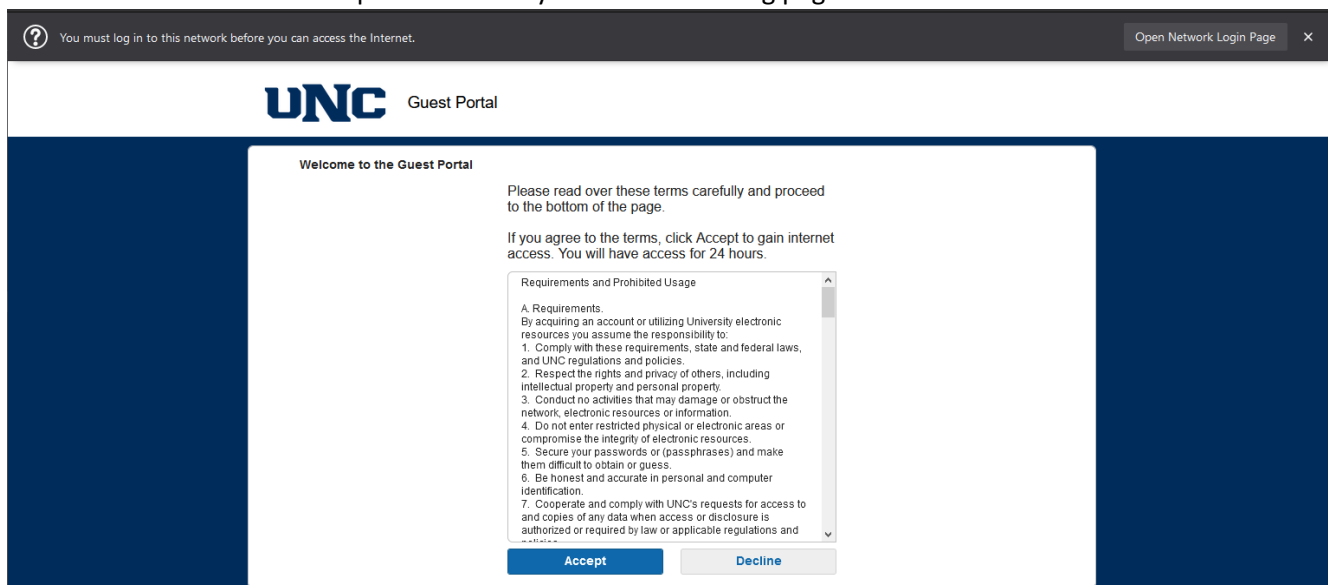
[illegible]

You must log in to this network before you can access the Internet.

Open Network Login Page ×

UNC Guest Portal

Welcome to the Guest Portal

Please read over these terms carefully and proceed to the bottom of the page.

If you agree to the terms, click Accept to gain internet access. You will have access for 24 hours.

Requirements and Prohibited Usage

A. Requirements.
By acquiring an account or utilizing University electronic resources you assume the responsibility to:
1. Comply with these requirements, state and federal laws, and UNC regulations and policies.
2. Respect the rights and privacy of others, including intellectual property and personal property.
3. Conduct no activities that may damage or obstruct the network, electronic resources or information.
4. Do not enter restricted physical or electronic areas or compromise the integrity of electronic resources.
5. Secure your passwords or (passphrases) and make them difficult to obtain or guess.
6. Be honest and accurate in personal and computer identification.
7. Cooperate and comply with UNC's requests for access to and copies of any data when access or disclosure is authorized or required by law or applicable regulations and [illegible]

Accept

Decline